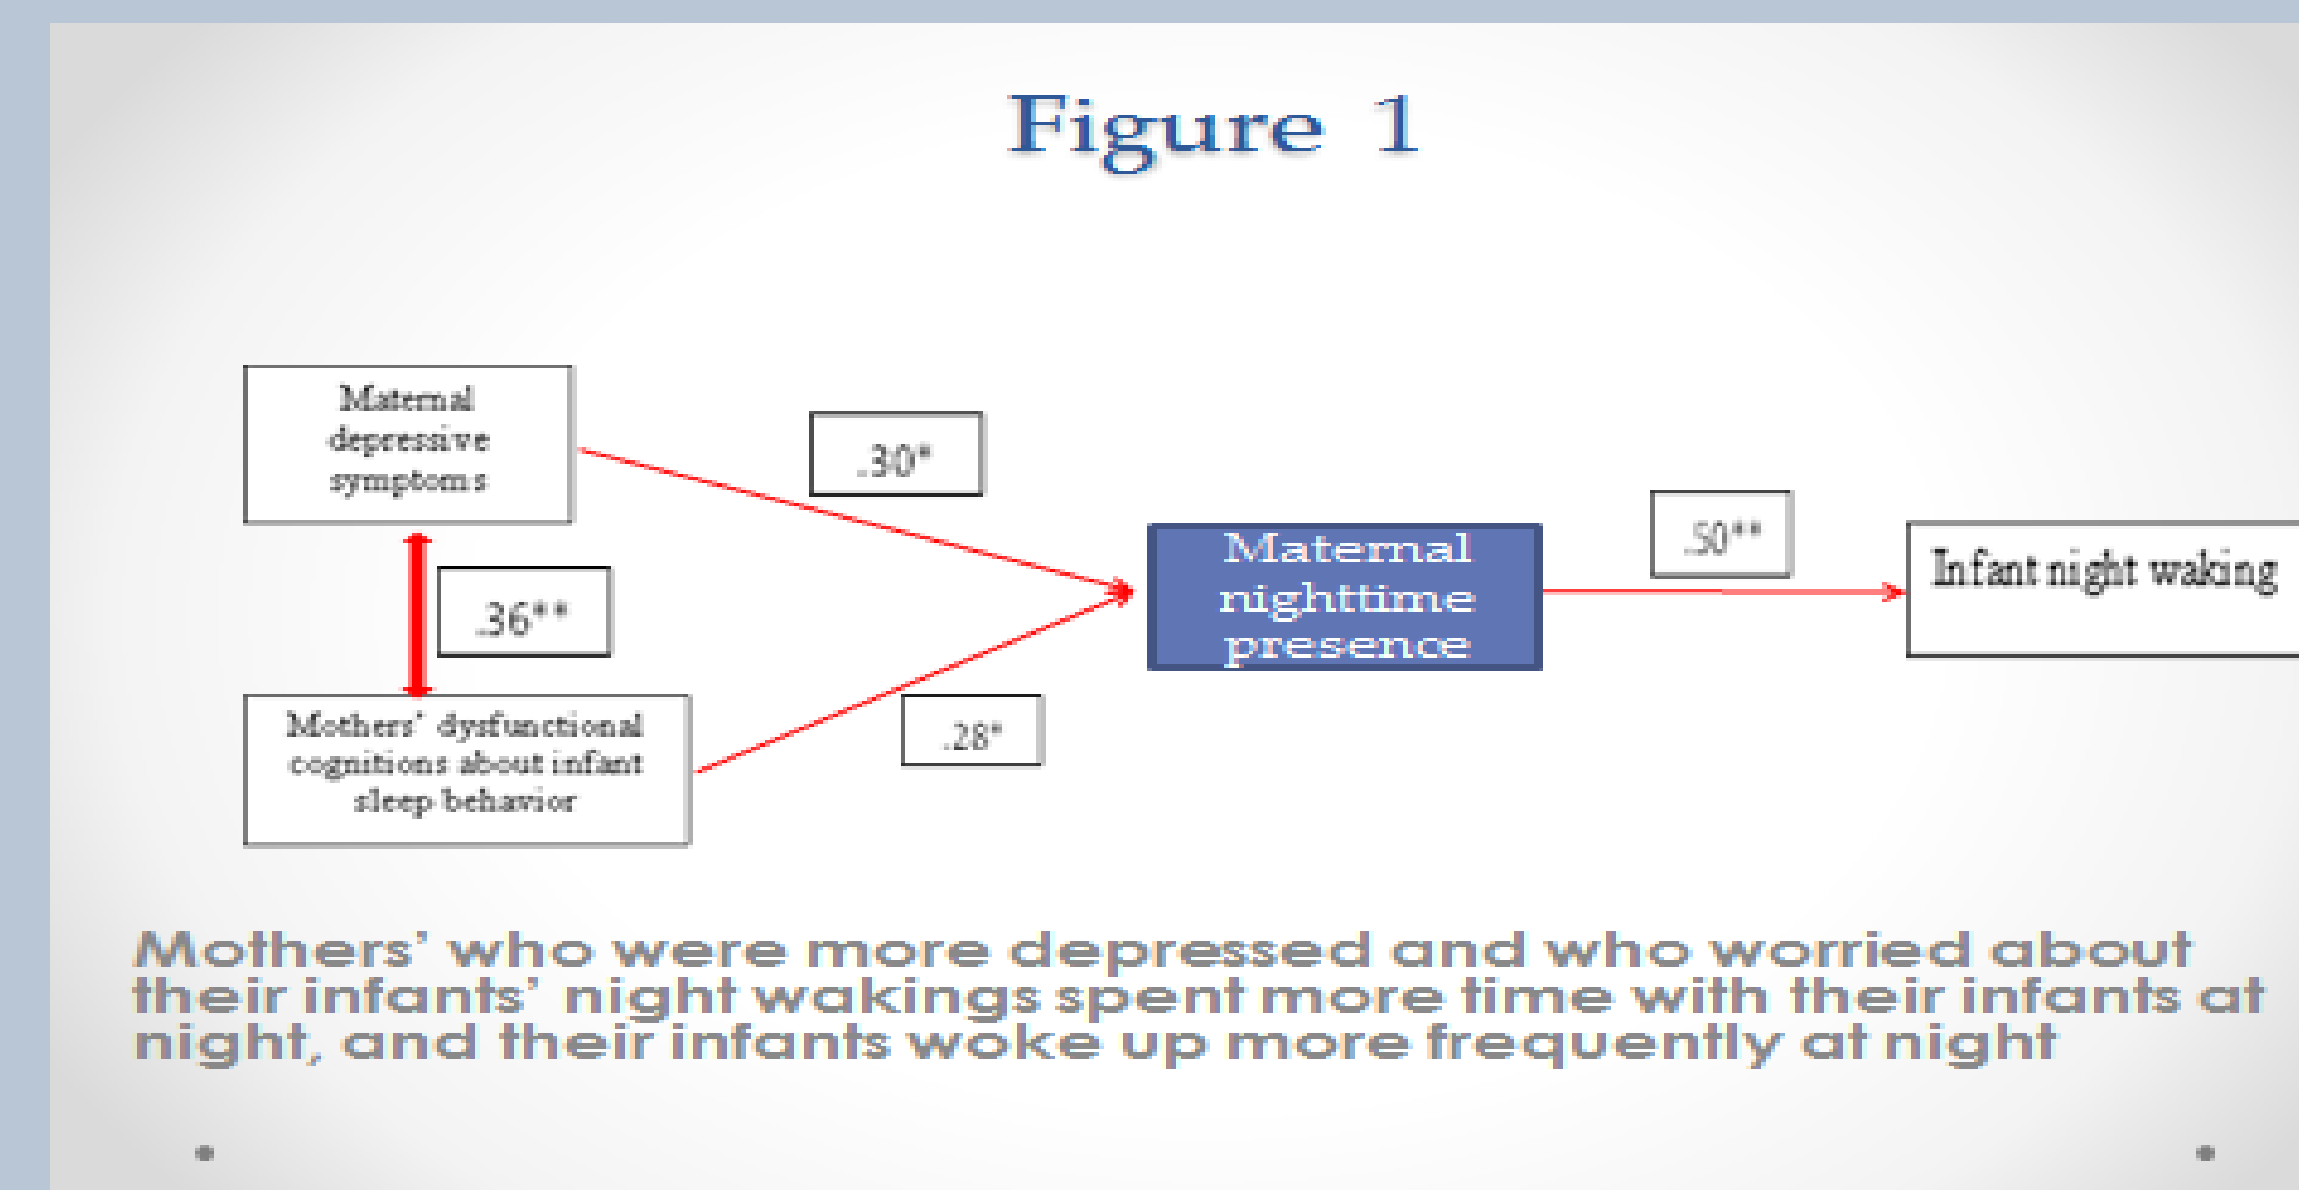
Figure 1

Maternal depressive symptoms

.30*

.36**

Mothers' dysfunctional cognitions about infant sleep behavior

.28*

Maternal nighttime presence

.50**

Infant night waking

Mothers' who were more depressed and who worried about their infants' night wakings spent more time with their infants at night, and their infants woke up more frequently at night